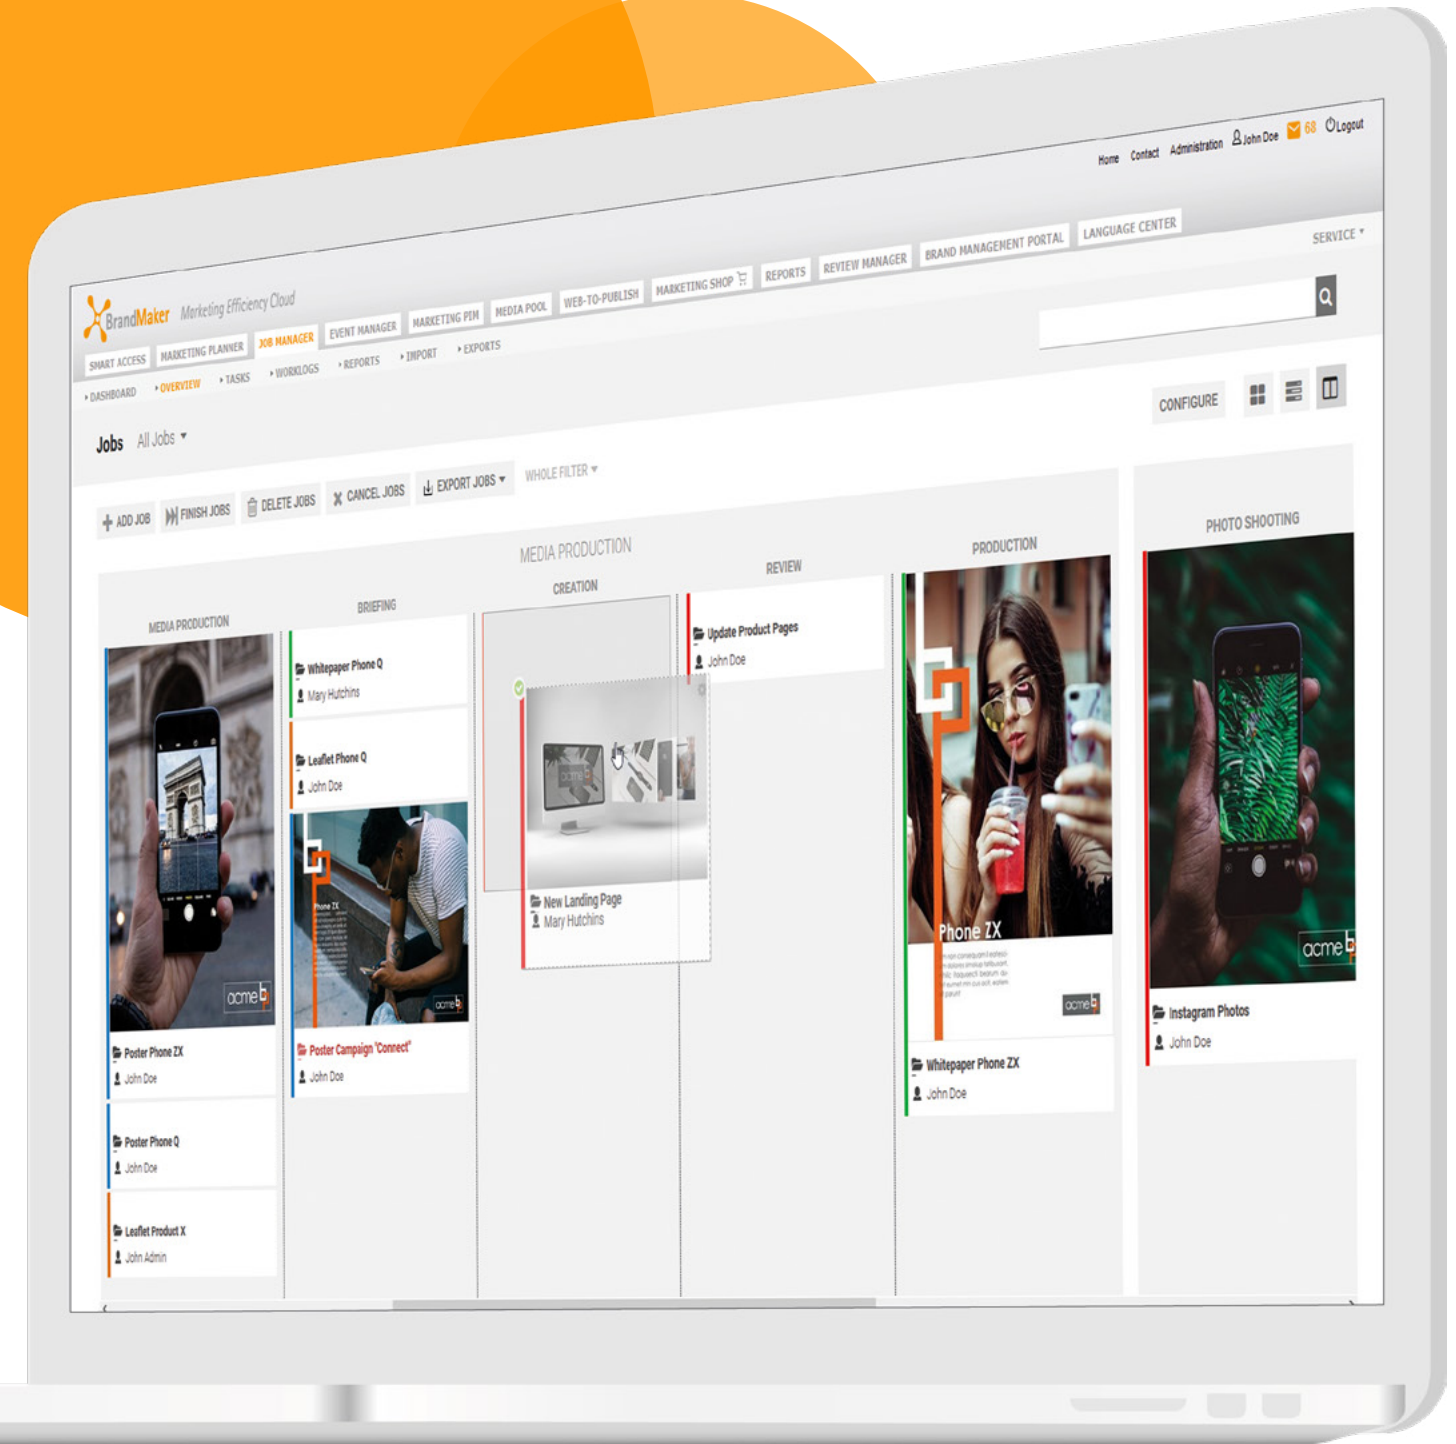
Home Contact Administration John Doe 68 Logout

BrandMaker Marketing Efficiency Cloud

SMART ACCESS MARKETING PLANNER JOB MANAGER EVENT MANAGER MARKETING PIM MEDIA POOL WEB-TO-PUBLISH MARKETING SHOP REPORTS REVIEW MANAGER BRAND MANAGEMENT PORTAL LANGUAGE CENTER SERVICE

DASHBOARD OVERVIEW TASKS WORKLOGS REPORTS IMPORT EXPORTS

CONFIGURE

Jobs All Jobs

ADD JOB FINISH JOBS DELETE JOBS CANCEL JOBS EXPORT JOBS WHOLE FILTER

MEDIA PRODUCTION

MEDIA PRODUCTION

Poster Phone ZX
John Doe

Poster Phone Q
John Doe

Leaflet Product X
John Admin

BRIEFING

Whitepaper Phone Q
Mary Hutchins

Leaflet Phone Q
John Doe

Poster Campaign "Connect"
John Doe

CREATION

New Landing Page
Mary Hutchins

REVIEW

Update Product Pages
John Doe

PRODUCTION

Phone ZX

Whitepaper Phone ZX
John Doe

PHOTO SHOOTING

Instagram Photos
John Doe